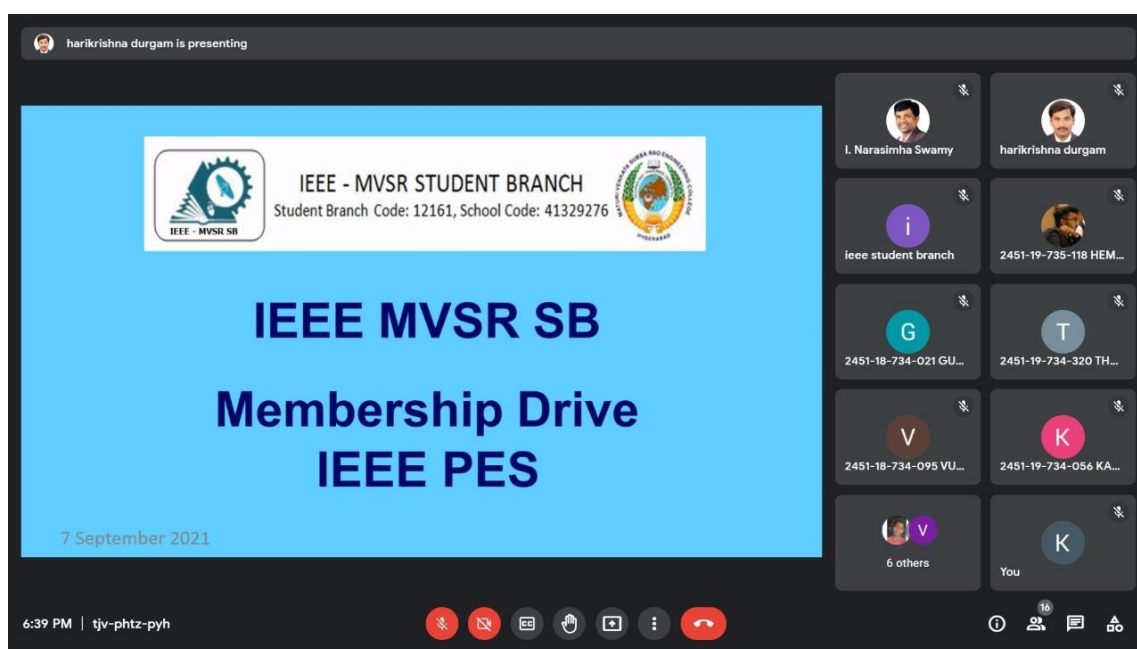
harikrishna durgam is presenting

IEEE - MVSR SB

IEEE - MVSR STUDENT BRANCH
Student Branch Code: 12161, School Code: 41329276

HYDERABAD

IEEE MVSR SB

Membership Drive
IEEE PES

7 September 2021

I. Narasimha Swamy

harikrishna durgam

i
ieee student branch

2451-19-735-118 HEM...

G
2451-18-734-021 GU...

T
2451-19-734-320 TH...

V
2451-18-734-095 VU...

K
2451-19-734-056 KA...

V
6 others

K
You

6:39 PM | tjv-phtz-pyh

16